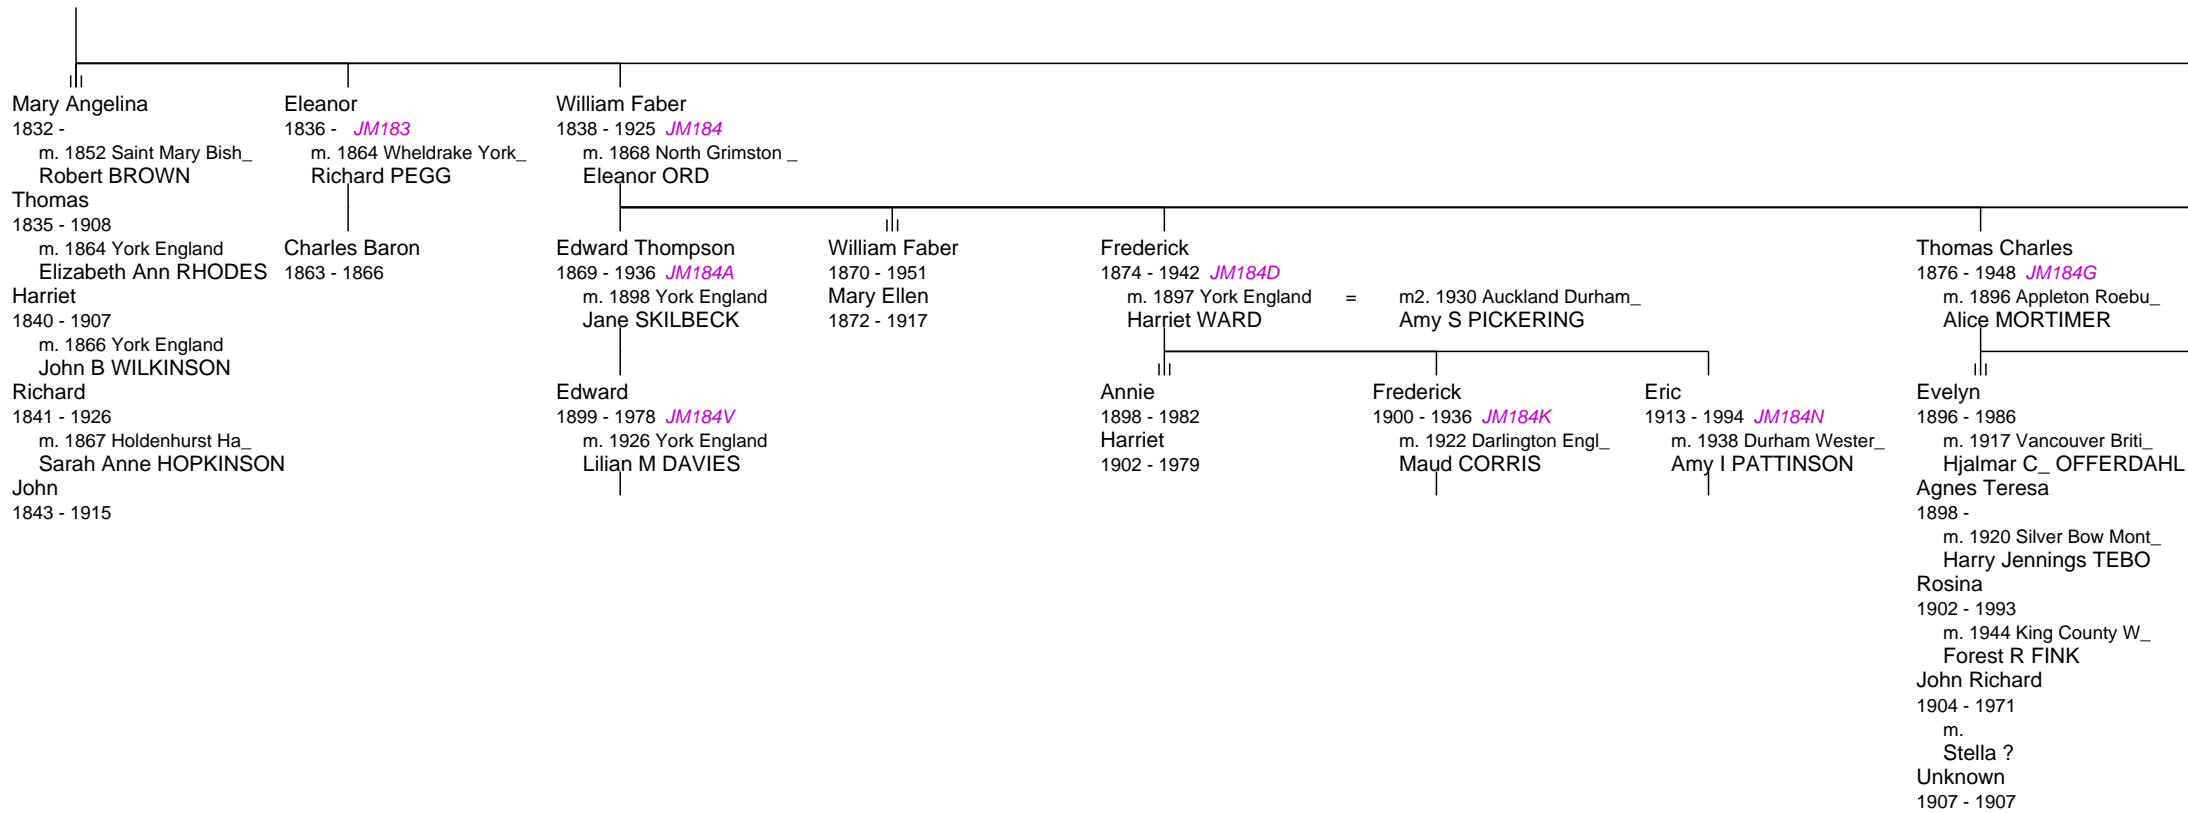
Mary Angelina
1832 -
m. 1852 Saint Mary Bish_
Robert BROWN
Thomas
1835 - 1908
m. 1864 York England
Elizabeth Ann RHODES
Harriet
1840 - 1907
m. 1866 York England
John B WILKINSON
Richard
1841 - 1926
m. 1867 Holdenhurst Ha_
Sarah Anne HOPKINSON
John
1843 - 1915

Eleanor
1836 - JM183
m. 1864 Wheldrake York_
Richard PEGG

Charles Baron
1863 - 1866

William Faber
1838 - 1925 JM184
m. 1868 North Grimston _
Eleanor ORD

Edward Thompson
1869 - 1936 JM184A
m. 1898 York England
Jane SKILBECK

Edward
1899 - 1978 JM184V
m. 1926 York England
Lilian M DAVIES

William Faber
1870 - 1951
Mary Ellen
1872 - 1917

Frederick
1874 - 1942 JM184D
m. 1897 York England = m2. 1930 Auckland Durham_
Harriet WARD
Amy S PICKERING

Annie
1898 - 1982
Harriet
1902 - 1979

Frederick
1900 - 1936 JM184K
m. 1922 Darlington Engl_
Maud CORRIS

Eric
1913 - 1994 JM184N
m. 1938 Durham Wester_
Amy I PATTINSON

Thomas Charles
1876 - 1948 JM184G
m. 1896 Appleton Roebu_
Alice MORTIMER

Evelyn
1896 - 1986
m. 1917 Vancouver Briti_
Hjalmar C_ OFFERDAHL
Agnes Teresa
1898 -
m. 1920 Silver Bow Mont_
Harry Jennings TEBO
Rosina
1902 - 1993
m. 1944 King County W_
Forest R FINK
John Richard
1904 - 1971
m.
Stella ?
Unknown
1907 - 1907